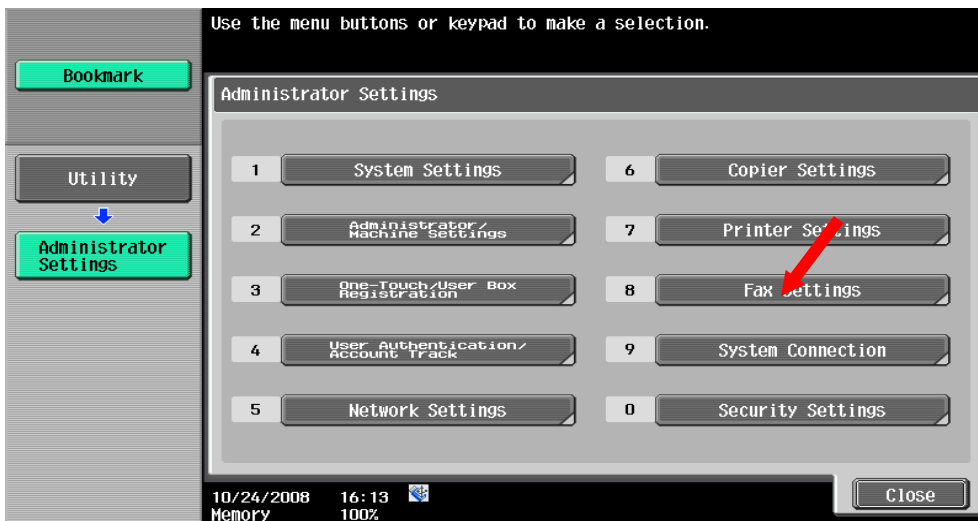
Use the menu buttons or keypad to make a selection.

Bookmark

Utility

Administrator Settings

Administrator Settings

1 System Settings

2 Administrator/ Machine Settings

3 One-Touch/User Box Registration

4 User Authentication/ Account Track

5 Network Settings

6 Copier Settings

7 Printer Settings

8 Fax Settings

9 System Connection

0 Security Settings

10/24/2008 16:13
Memory 100%

Close